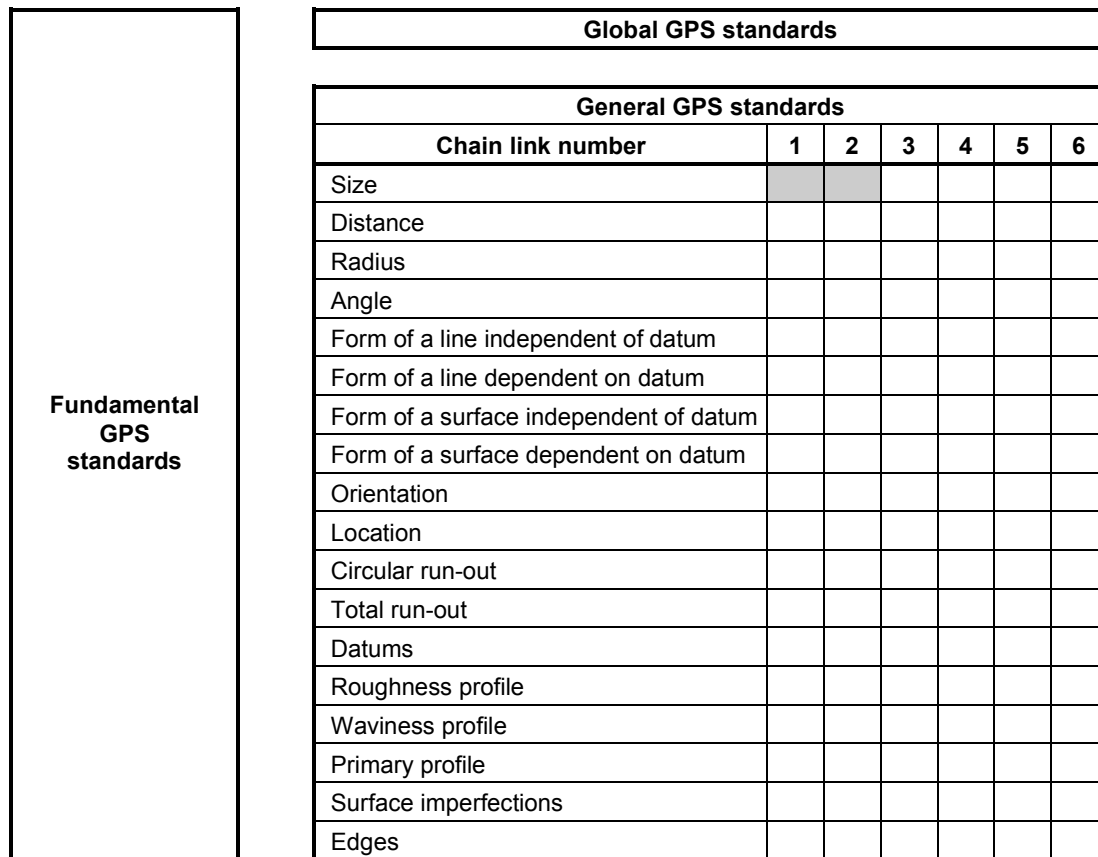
Fundamental GPS standards

Global GPS standards

| General GPS standards | | | | | | |
|---|---|---|---|---|---|---|
| **Chain link number** | **1** | **2** | **3** | **4** | **5** | **6** |
| Size | | | | | | |
| Distance | | | | | | |
| Radius | | | | | | |
| Angle | | | | | | |
| Form of a line independent of datum | | | | | | |
| Form of a line dependent on datum | | | | | | |
| Form of a surface independent of datum | | | | | | |
| Form of a surface dependent on datum | | | | | | |
| Orientation | | | | | | |
| Location | | | | | | |
| Circular run-out | | | | | | |
| Total run-out | | | | | | |
| Datums | | | | | | |
| Roughness profile | | | | | | |
| Waviness profile | | | | | | |
| Primary profile | | | | | | |
| Surface imperfections | | | | | | |
| Edges | | | | | | |